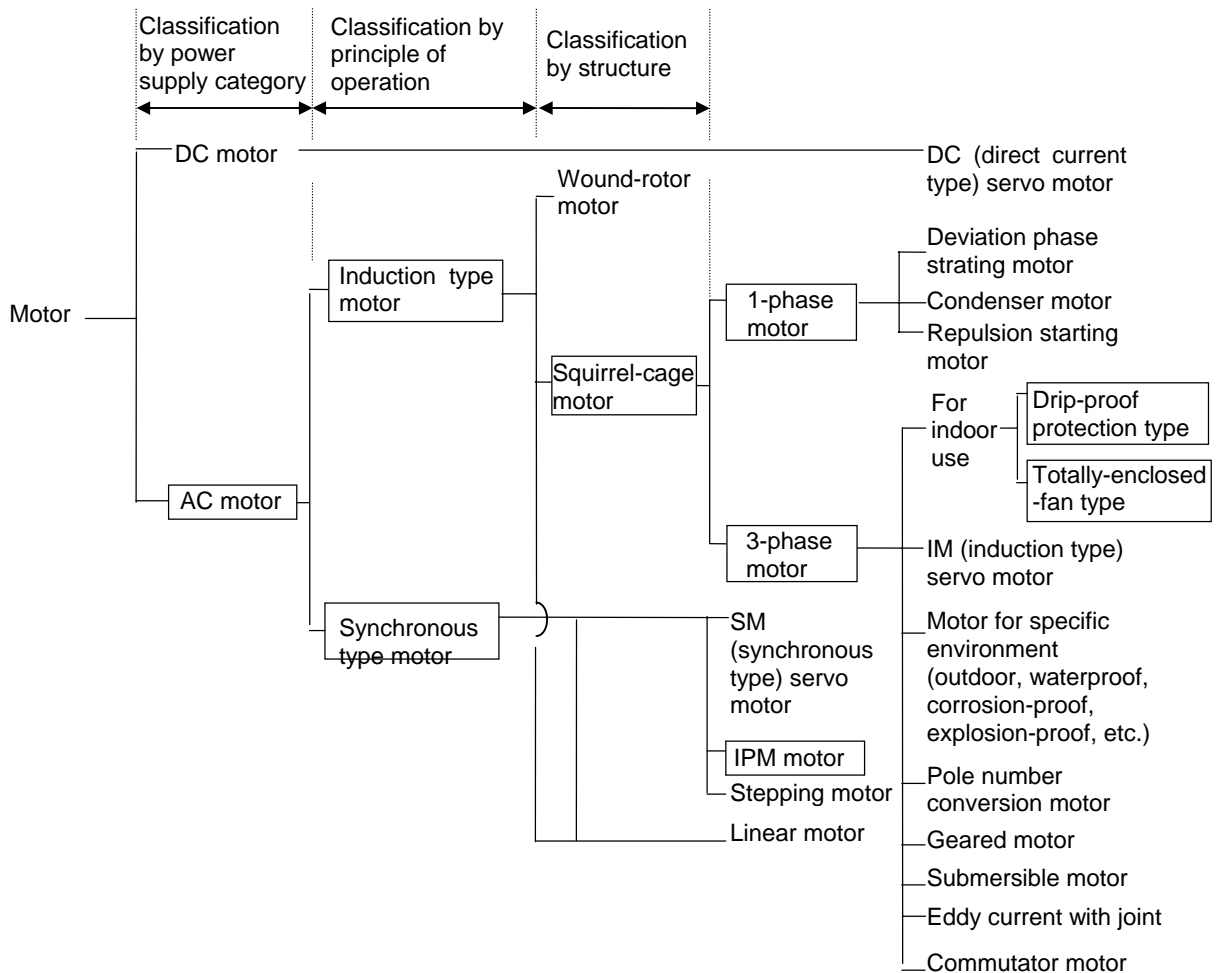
Classification by power supply category

Classification by principle of operation

Classification by structure

DC motor

DC (direct current type) servo motor

Motor

Wound-rotor motor

Induction type motor

Deviation phase strating motor

1-phase motor

Condenser motor

Repulsion starting motor

Squirrel-cage motor

For indoor use

Drip-proof protection type

Totally-enclosed -fan type

AC motor

3-phase motor

IM (induction type) servo motor

Synchronous type motor

SM (synchronous type) servo motor

Motor for specific environment (outdoor, waterproof, corrosion-proof, explosion-proof, etc.)

IPM motor

Stepping motor

Pole number conversion motor

Linear motor

Geared motor

Submersible motor

Eddy current with joint

Commutator motor